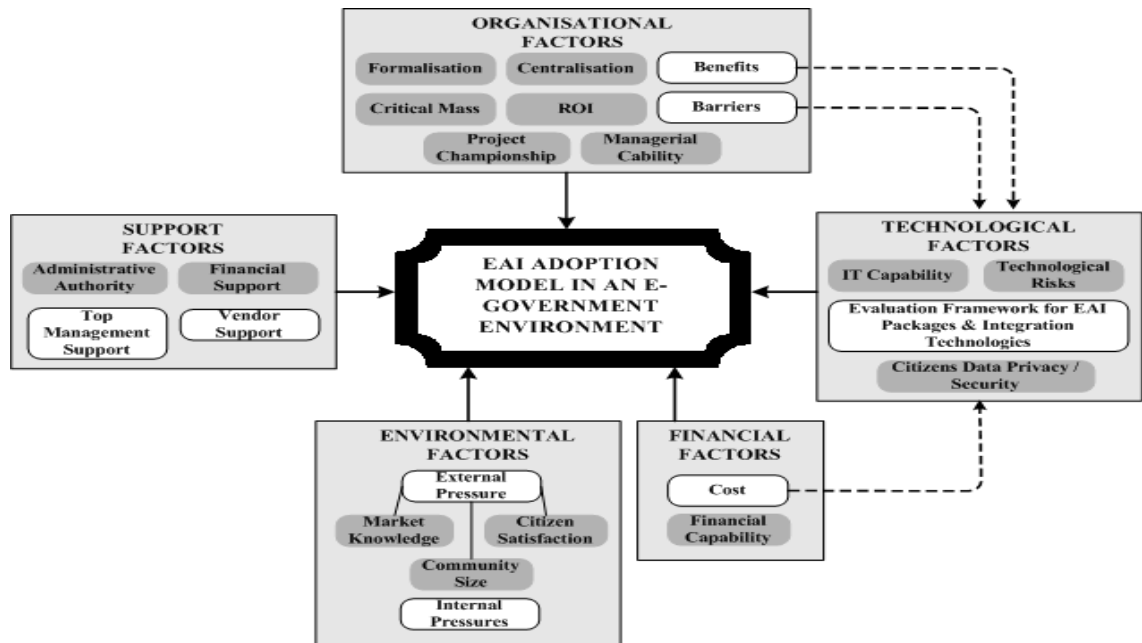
ORGANISATIONAL FACTORS

Formalisation

Centralisation

Benefits

Critical Mass

ROI

Barriers

Project Championship

Managerial Cability

SUPPORT FACTORS

Administrative Authority

Financial Support

Top Management Support

Vendor Support

EAI ADOPTION MODEL IN AN E-GOVERNMENT ENVIRONMENT

TECHNOLOGICAL FACTORS

IT Capability

Technological Risks

Evaluation Framework for EAI Packages & Integration Technologies

Citizens Data Privacy / Security

ENVIRONMENTAL FACTORS

External Pressure

Market Knowledge

Citizen Satisfaction

Community Size

Internal Pressures

FINANCIAL FACTORS

Cost

Financial Capability